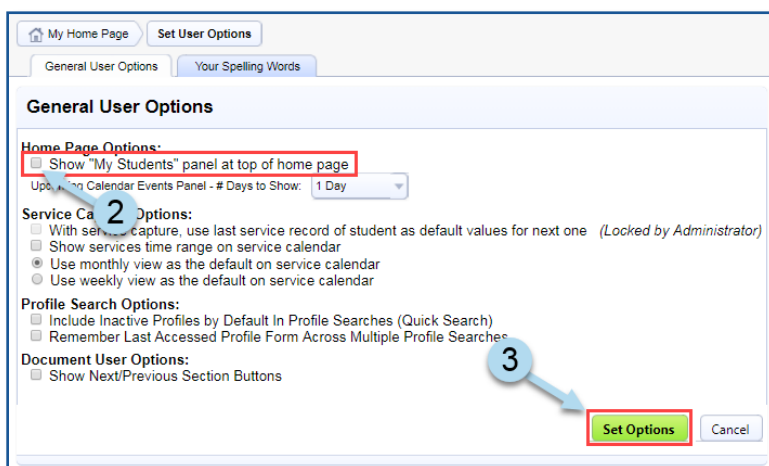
My Home Page
Set User Options
General User Options
Your Spelling Words

General User Options

Home Page Options:
Show "My Students" panel at top of home page
Upcoming Calendar Events Panel - # Days to Show: 1 Day

2

Service Ca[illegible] Options:
With service capture, use last service record of student as default values for next one (Locked by Administrator)
Show services time range on service calendar
Use monthly view as the default on service calendar
Use weekly view as the default on service calendar

Profile Search Options:
Include Inactive Profiles by Default In Profile Searches (Quick Search)
Remember Last Accessed Profile Form Across Multiple Profile Searches

3

Document User Options:
Show Next/Previous Section Buttons

Set Options
Cancel